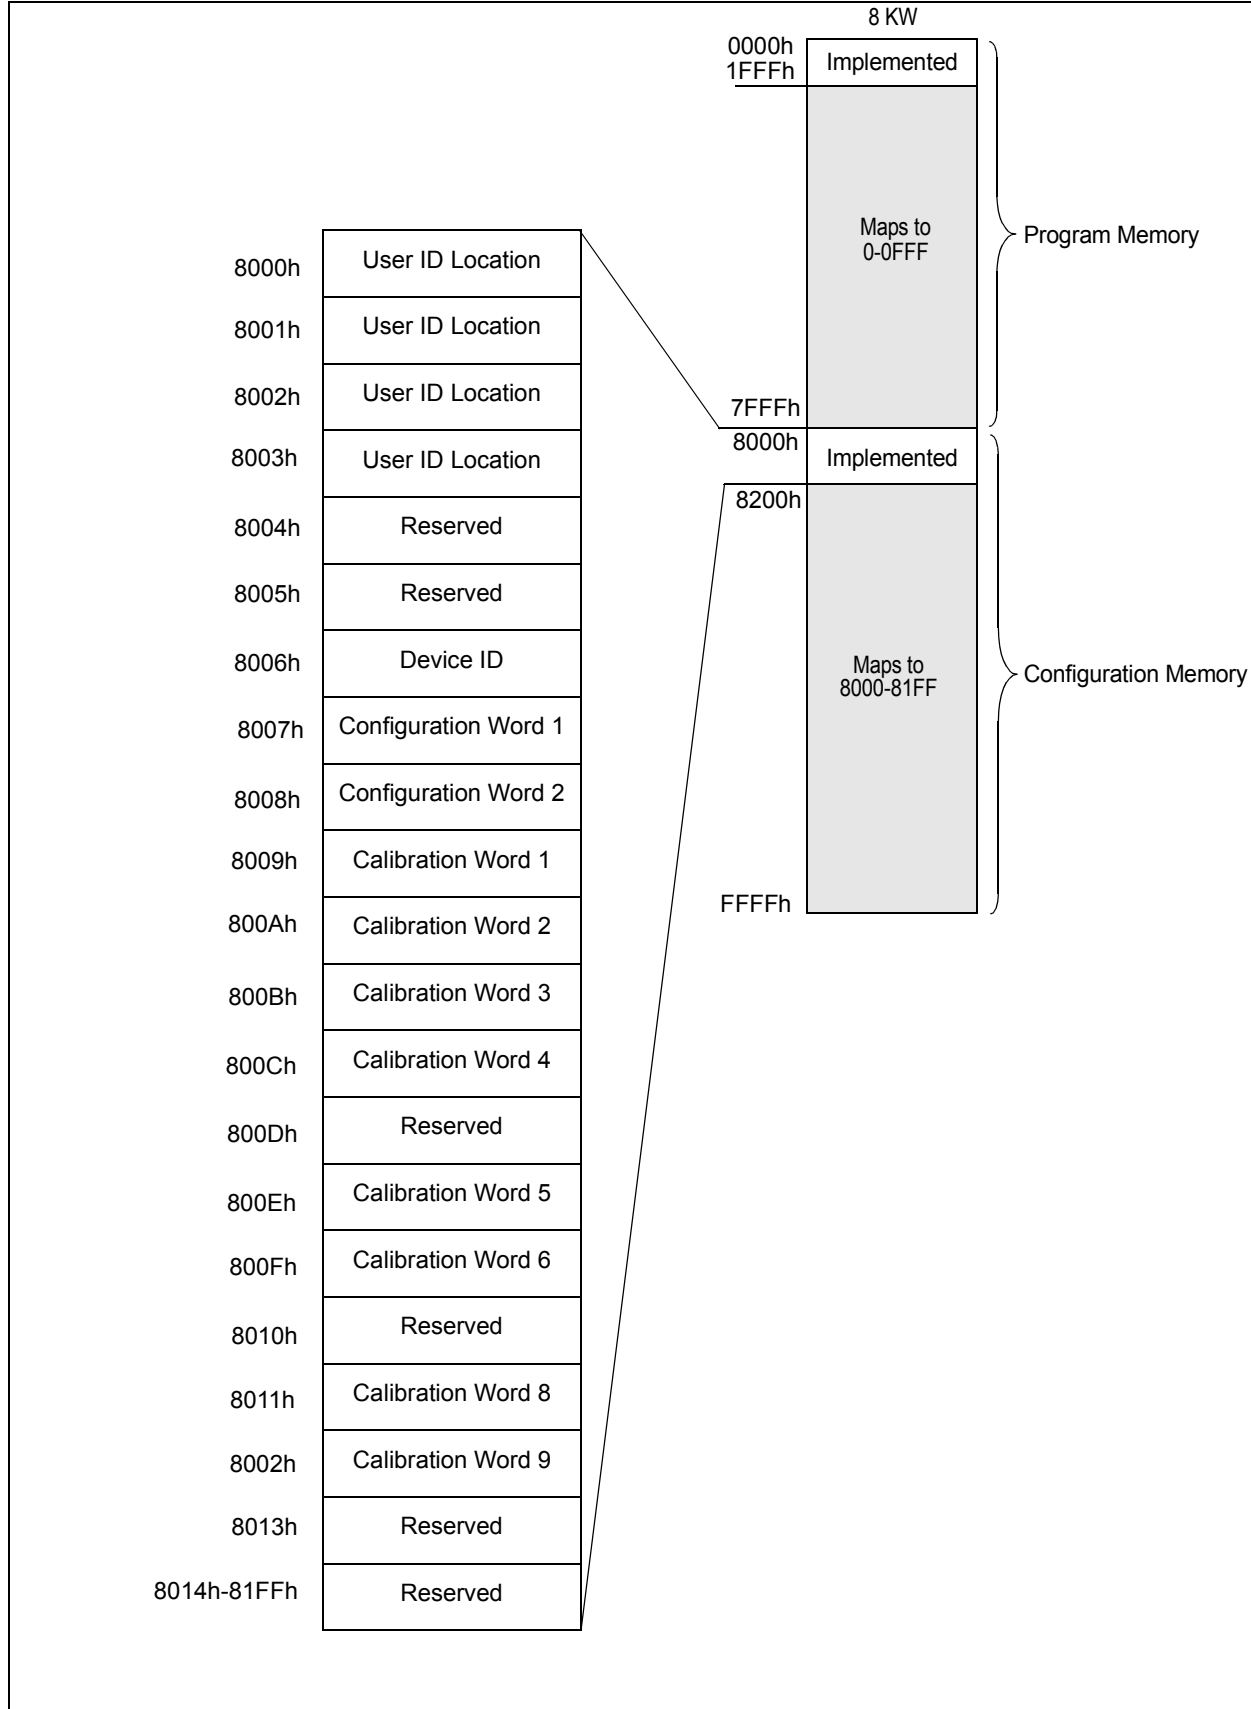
8 KW

0000h
1FFFh
Implemented

Maps to
0-0FFF

7FFFh

Program Memory

8000h
Implemented
8200h

Maps to
8000-81FF

FFFFh

Configuration Memory

| | |
|---|---|
| 8000h | User ID Location |
| 8001h | User ID Location |
| 8002h | User ID Location |
| 8003h | User ID Location |
| 8004h | Reserved |
| 8005h | Reserved |
| 8006h | Device ID |
| 8007h | Configuration Word 1 |
| 8008h | Configuration Word 2 |
| 8009h | Calibration Word 1 |
| 800Ah | Calibration Word 2 |
| 800Bh | Calibration Word 3 |
| 800Ch | Calibration Word 4 |
| 800Dh | Reserved |
| 800Eh | Calibration Word 5 |
| 800Fh | Calibration Word 6 |
| 8010h | Reserved |
| 8011h | Calibration Word 8 |
| 8002h | Calibration Word 9 |
| 8013h | Reserved |
| 8014h-81FFh | Reserved |